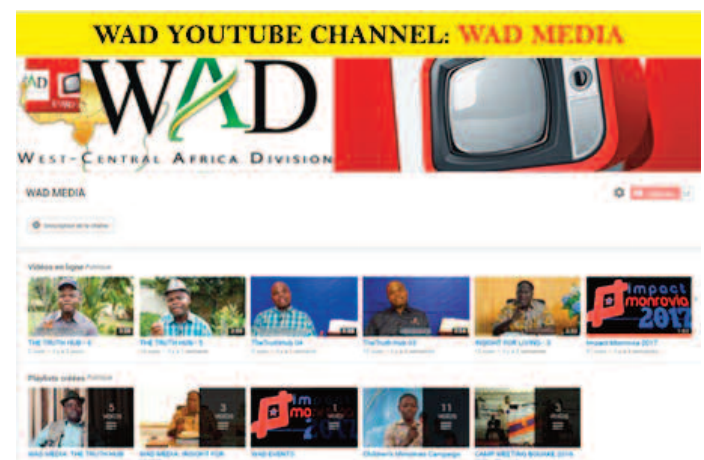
WAD YOUTUBE CHANNEL: WAD MEDIA

WAD

WEST-CENTRAL AFRICA DIVISION

WAD MEDIA

Vidéos en ligne

THE TRUTH HUB - 6

THE TRUTH HUB - 5

TheTruthHub 04

TheTruth Hub 03

INSIGHT FOR LIVING - 3

impact monrovia 2017

Impact Monrovia 2017

Playlists créées

3 VIDEOS

3 VIDEOS

impact monrovia

11 VIDEOS

3 VIDEOS

WAD MEDIA: THE TRUTH HUB

WAD MEDIA: INSIGHT FOR

WAD EVENTS

Children's Ministries Campaign

CAMP MEETING BOUAKE 2016